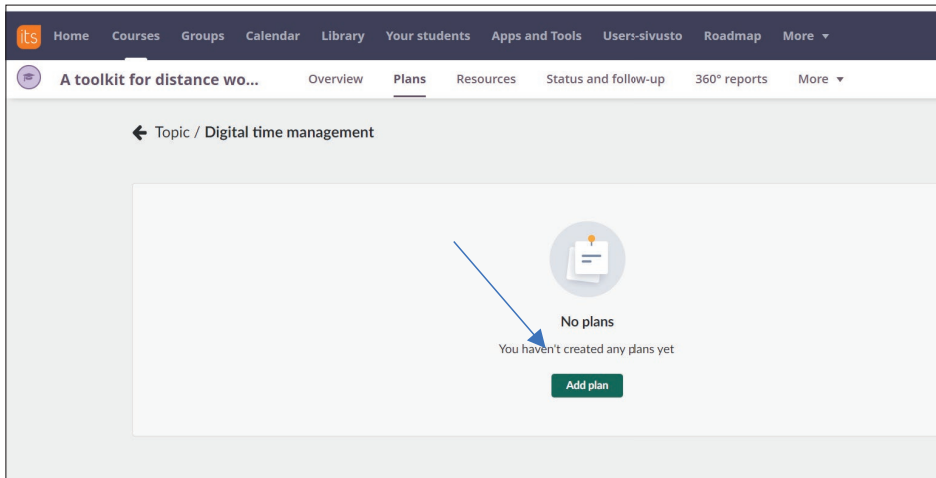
its Home Courses Groups Calendar Library Your students Apps and Tools Users-sivusto Roadmap More ▾

A toolkit for distance wo... Overview Plans Resources Status and follow-up 360° reports More ▾

← Topic / Digital time management

No plans

You haven't created any plans yet

Add plan